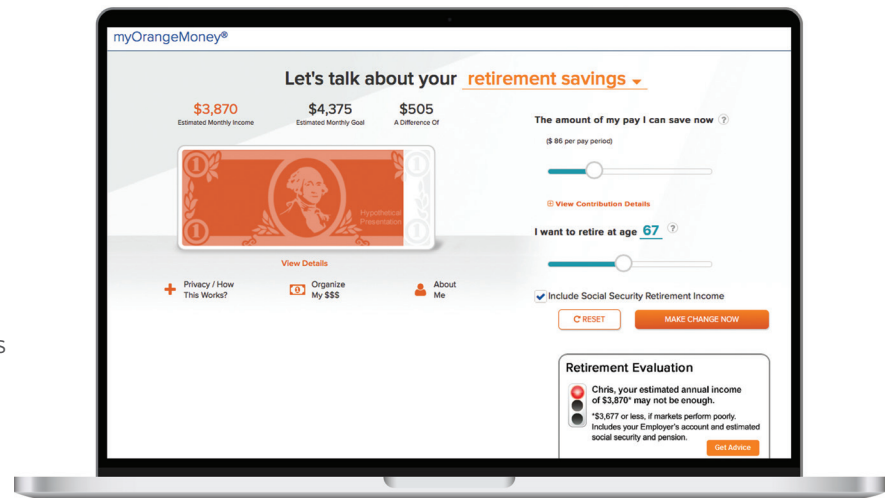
myOrangeMoney®

Let's talk about your retirement savings

$3,870
Estimated Monthly Income

$4,375
Estimated Monthly Goal

$505
A Difference Of

Hypothetical Presentation

View Details

Privacy / How This Works?

Organize My $$$

About Me

The amount of my pay I can save now

($ 86 per pay period)

View Contribution Details

I want to retire at age 67

Include Social Security Retirement Income

RESET

MAKE CHANGE NOW

Retirement Evaluation

Chris, your estimated annual income of $3,870* may not be enough.

*$3,677 or less, if markets perform poorly. Includes your Employer's account and estimated social security and pension.

Get Advice

S